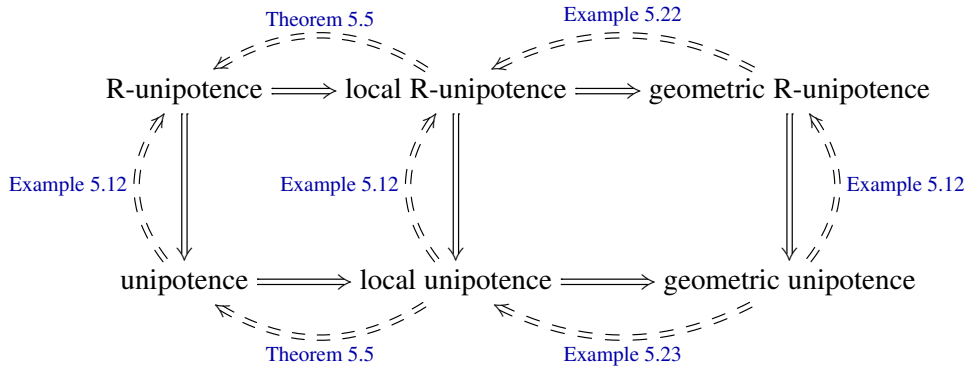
Theorem 5.5

Example 5.22

R-unipotence local R-unipotence geometric R-unipotence

Example 5.12

Example 5.12

Example 5.12

unipotence local unipotence geometric unipotence

Theorem 5.5

Example 5.23